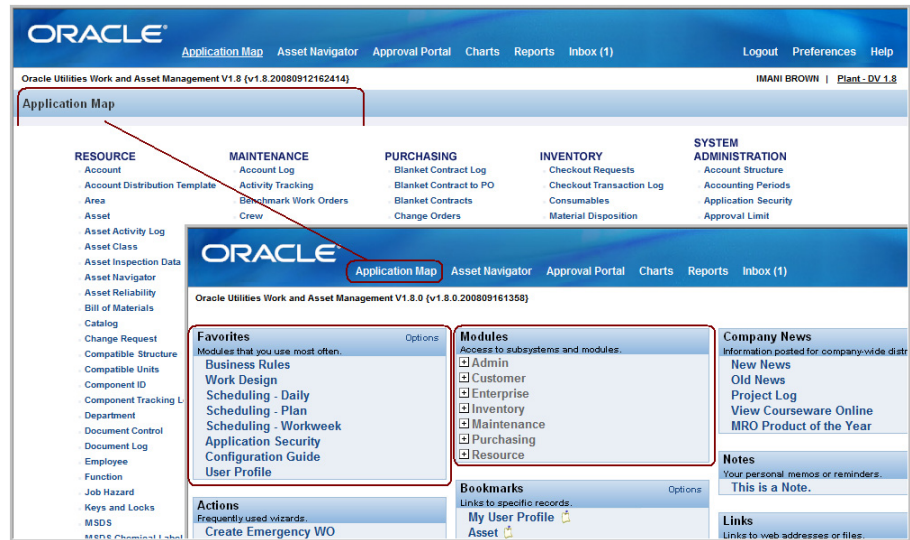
ORACLE Application Map Asset Navigator Approval Portal Charts Reports Inbox (1) Logout Preferences Help

Oracle Utilities Work and Asset Management V1.8 {v1.8.20080912162414}

IMANI BROWN | Plant - DV 1.8

Application Map

RESOURCE
Account
Account Distribution Template
Area
Asset
Asset Activity Log
Asset Class
Asset Inspection Data
Asset Navigator
Asset Reliability
Bill of Materials
Catalog
Change Request
Compatible Structure
Compatible Units
Component ID
Component Tracking L
Department
Document Control
Document Log
Employee
Function
Job Hazard
Keys and Locks
MSDS
MSDS Chemical Label

MAINTENANCE
Account Log
Activity Tracking
Benchmark Work Orders
Crew

PURCHASING
Blanket Contract Log
Blanket Contract to PO
Blanket Contracts
Change Orders

INVENTORY
Checkout Requests
Checkout Transaction Log
Consumables
Material Disposition

SYSTEM ADMINISTRATION
Account Structure
Accounting Periods
Application Security
Approval Limit

ORACLE Application Map Asset Navigator Approval Portal Charts Reports Inbox (1)

Oracle Utilities Work and Asset Management V1.8.0 {v1.8.0.200809161358}

Favorites Options
Modules that you use most often.
Business Rules
Work Design
Scheduling - Daily
Scheduling - Plan
Scheduling - Workweek
Application Security
Configuration Guide
User Profile

Modules
Access to subsystems and modules.
Admin
Customer
Enterprise
Inventory
Maintenance
Purchasing
Resource

Company News
Information posted for company-wide distr
New News
Old News
Project Log
View Courseware Online
MRO Product of the Year

Actions
Frequently used wizards.
Create Emergency WO

Bookmarks Options
Links to specific records.
My User Profile
Asset

Notes
Your personal memos or reminders.
This is a Note.

Links
Links to web addresses or files.